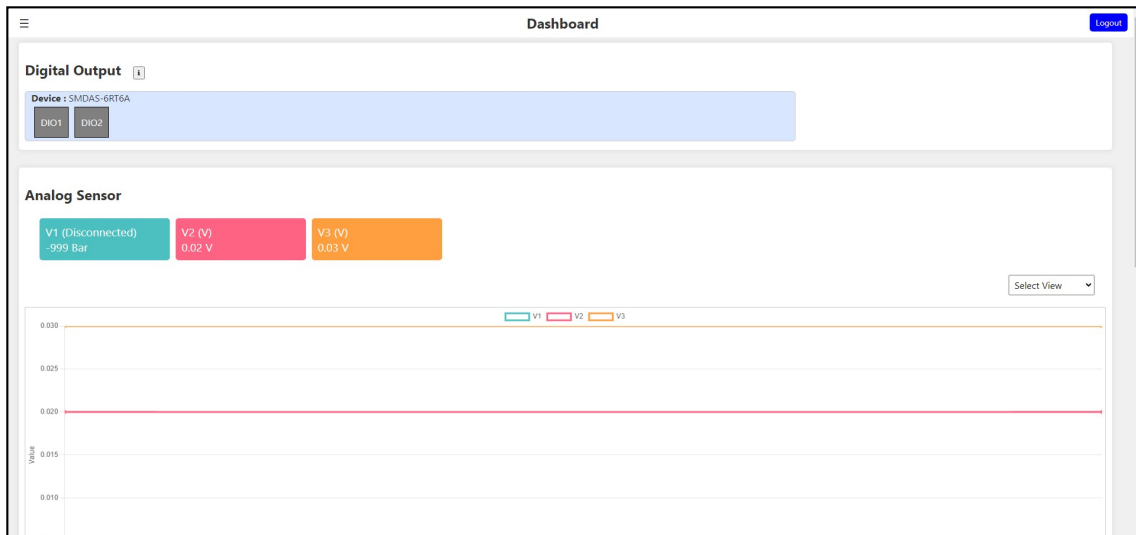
☰

Dashboard

Logout

Digital Output i

Device : SMDAS-6RT6A

DIO1 DIO2

Analog Sensor

V1 (Disconnected)
-999 Bar

V2 (V)
0.02 V

V3 (V)
0.03 V

Select View

V1 V2 V3

0.030

0.025

0.020

Value 0.015

0.010